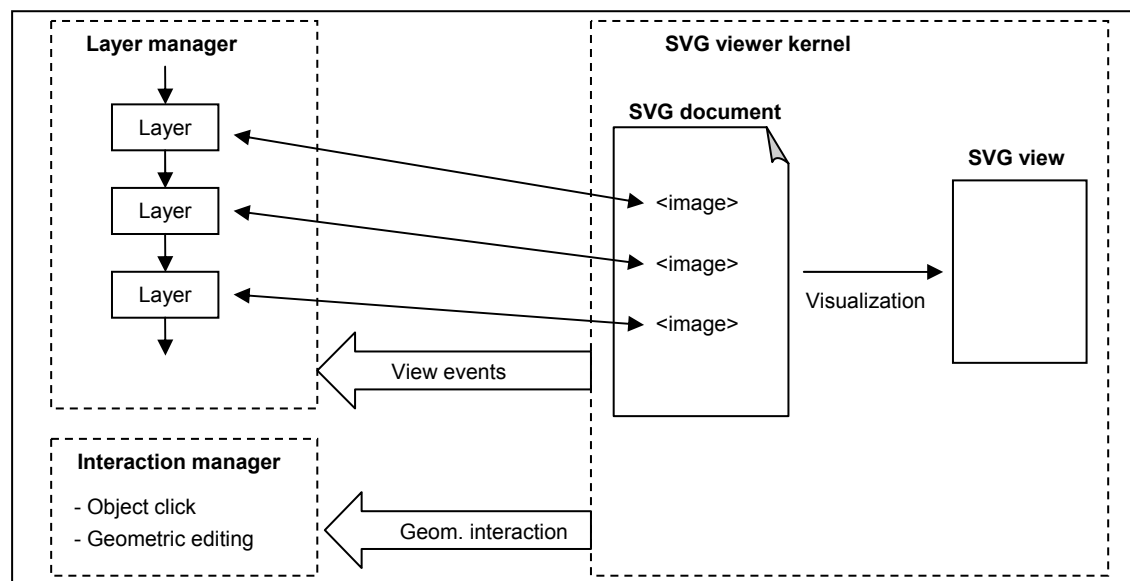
Layer manager

Layer

Layer

Layer

SVG viewer kernel

SVG document

<image>

<image>

<image>

SVG view

Visualization

View events

Interaction manager

- Object click
- Geometric editing

Geom. interaction